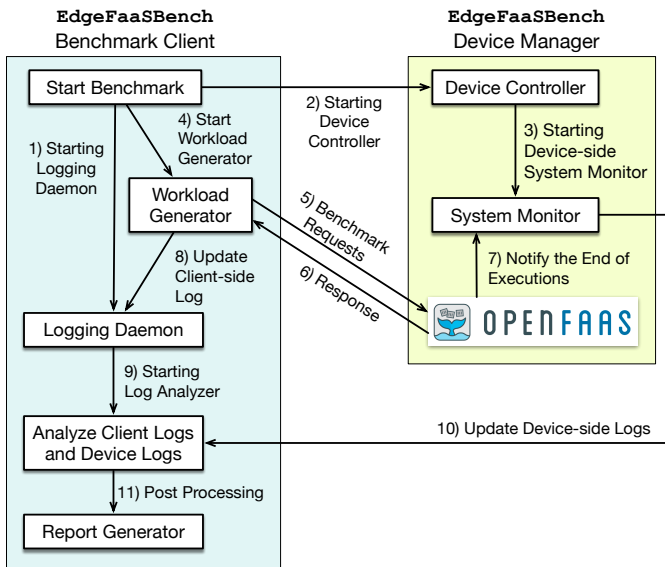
EdgeFaaSBench
Benchmark Client

EdgeFaaSBench
Device Manager

Start Benchmark

2) Starting Device Controller

Device Controller

1) Starting Logging Daemon

4) Start Workload Generator

3) Starting Device-side System Monitor

Workload Generator

5) Benchmark Requests

System Monitor

8) Update Client-side Log

6) Response

7) Notify the End of Executions

OPENFAAS

Logging Daemon

9) Starting Log Analyzer

Analyze Client Logs and Device Logs

10) Update Device-side Logs

11) Post Processing

Report Generator